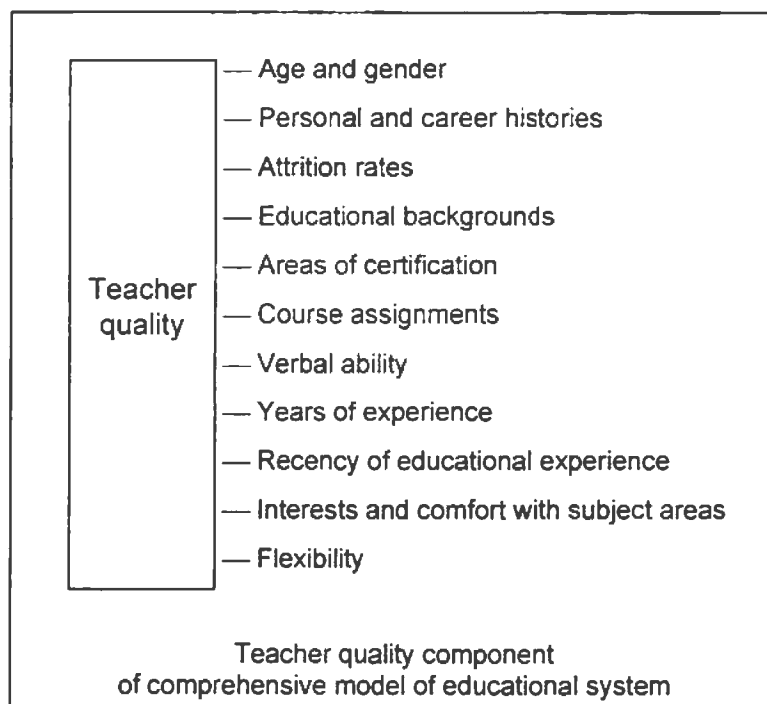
Teacher quality

— Age and gender
— Personal and career histories
— Attrition rates
— Educational backgrounds
— Areas of certification
— Course assignments
— Verbal ability
— Years of experience
— Recency of educational experience
— Interests and comfort with subject areas
— Flexibility

Teacher quality component of comprehensive model of educational system